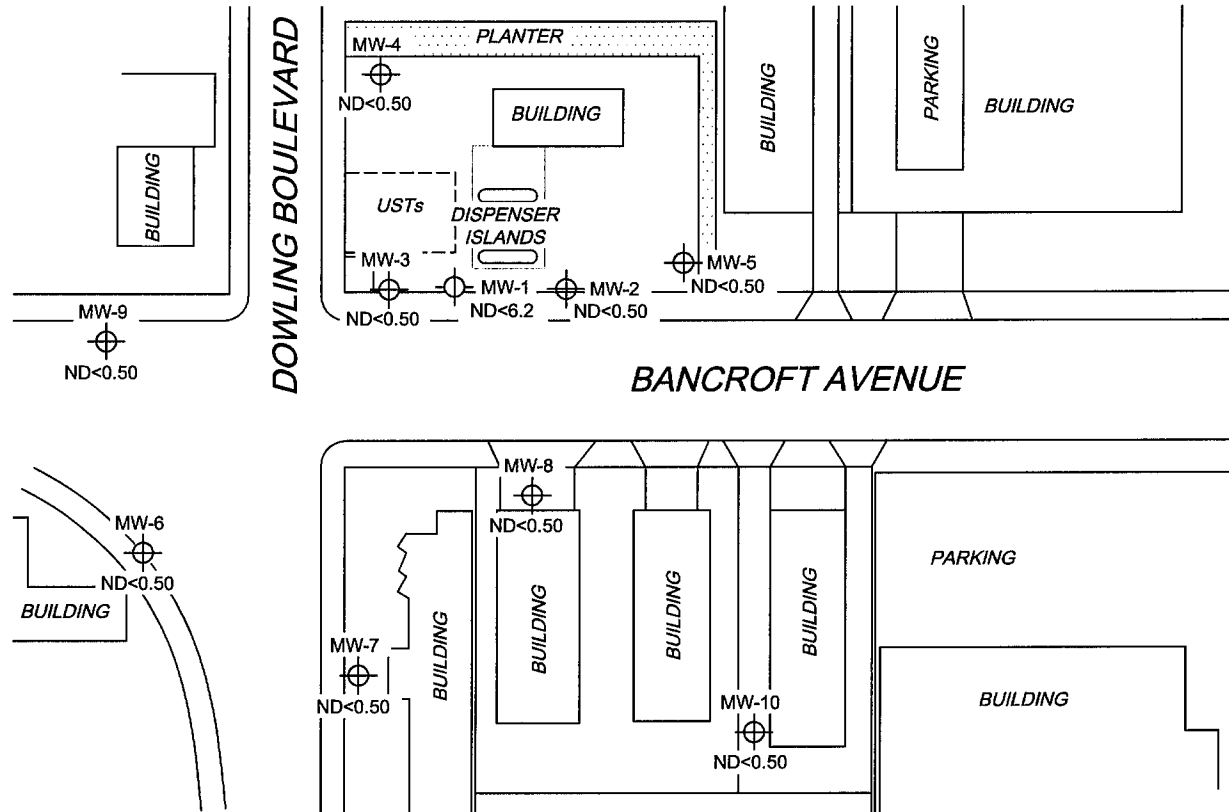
DOWLING BOULEVARD

PLANTER

MW-4
ND<0.50

BUILDING

BUILDING

PARKING

BUILDING

BUILDING

USTs

DISPENSER ISLANDS

MW-3
ND<0.50

MW-1
ND<6.2

MW-2
ND<0.50

MW-5
ND<0.50

MW-9
ND<0.50

BANCROFT AVENUE

MW-8
ND<0.50

MW-6
ND<0.50

BUILDING

PARKING

MW-7
ND<0.50

BUILDING

BUILDING

BUILDING

BUILDING

BUILDING

MW-10
ND<0.50